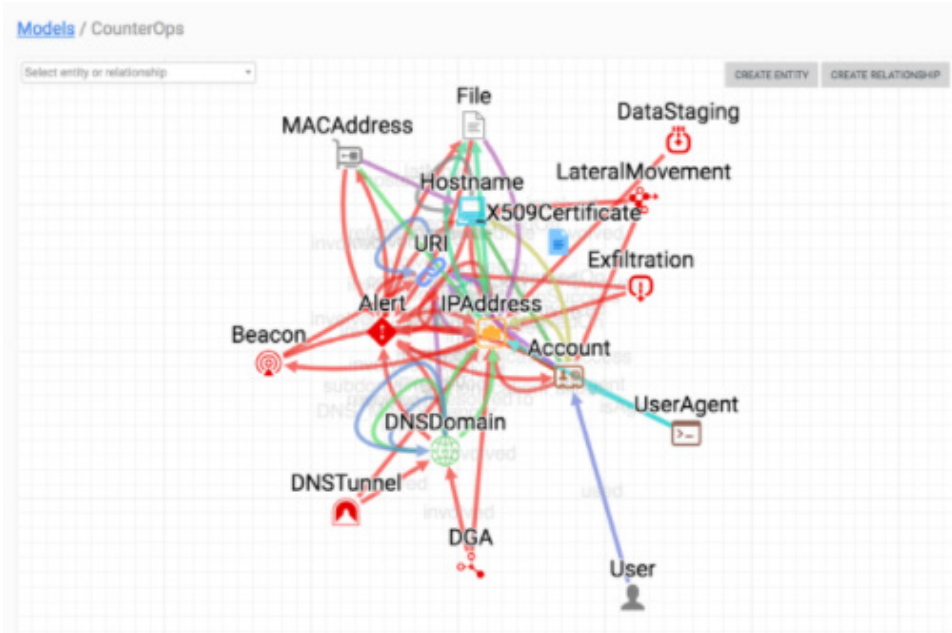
Models / CounterOps

Select entity or relationship

CREATE ENTITY

CREATE RELATIONSHIP

File

DataStaging

MACAddress

LateralMovement

Hostname

X509Certificate

URI

Exfiltration

Alert

IPAddress

Beacon

Account

UserAgent

DNSDomain

DNSTunnel

DGA

User

involved

used

isA

subdomain

resolved to